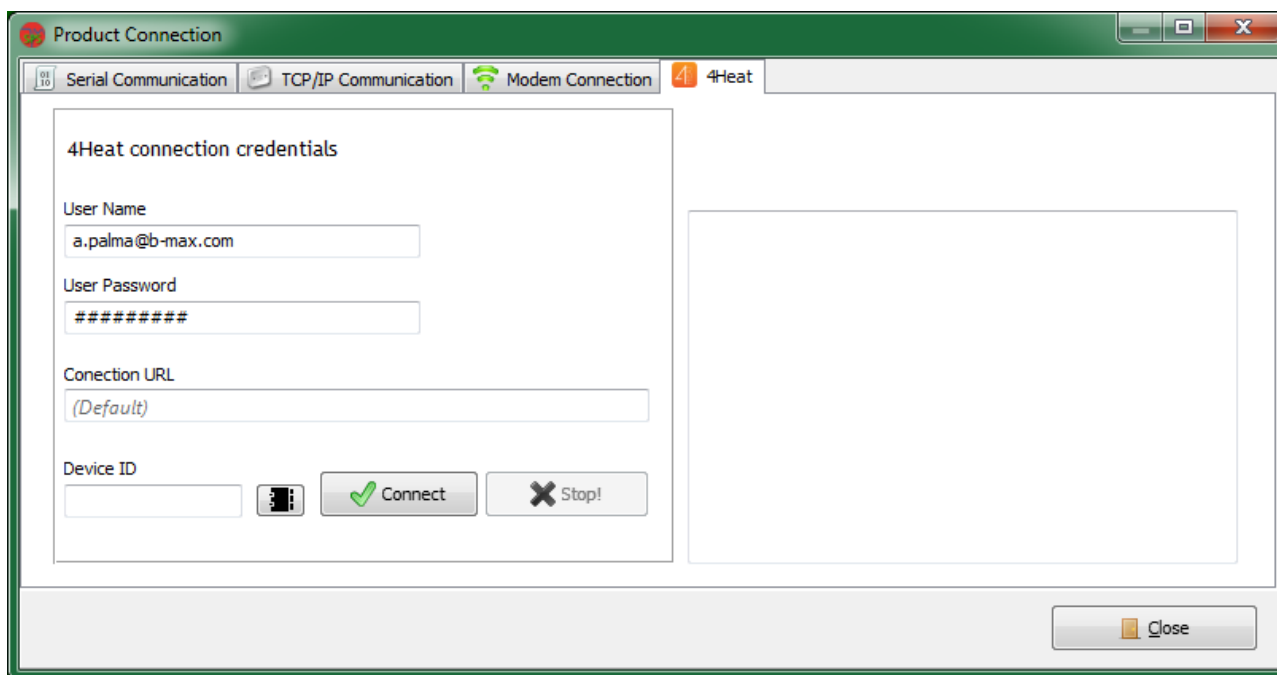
Product Connection

Serial Communication | TCP/IP Communication | Modem Connection | 4Heat

4Heat connection credentials

User Name
a.palma@b-max.com

User Password
#########

Conection URL
(Default)

Device ID

Connect

Stop!

Close